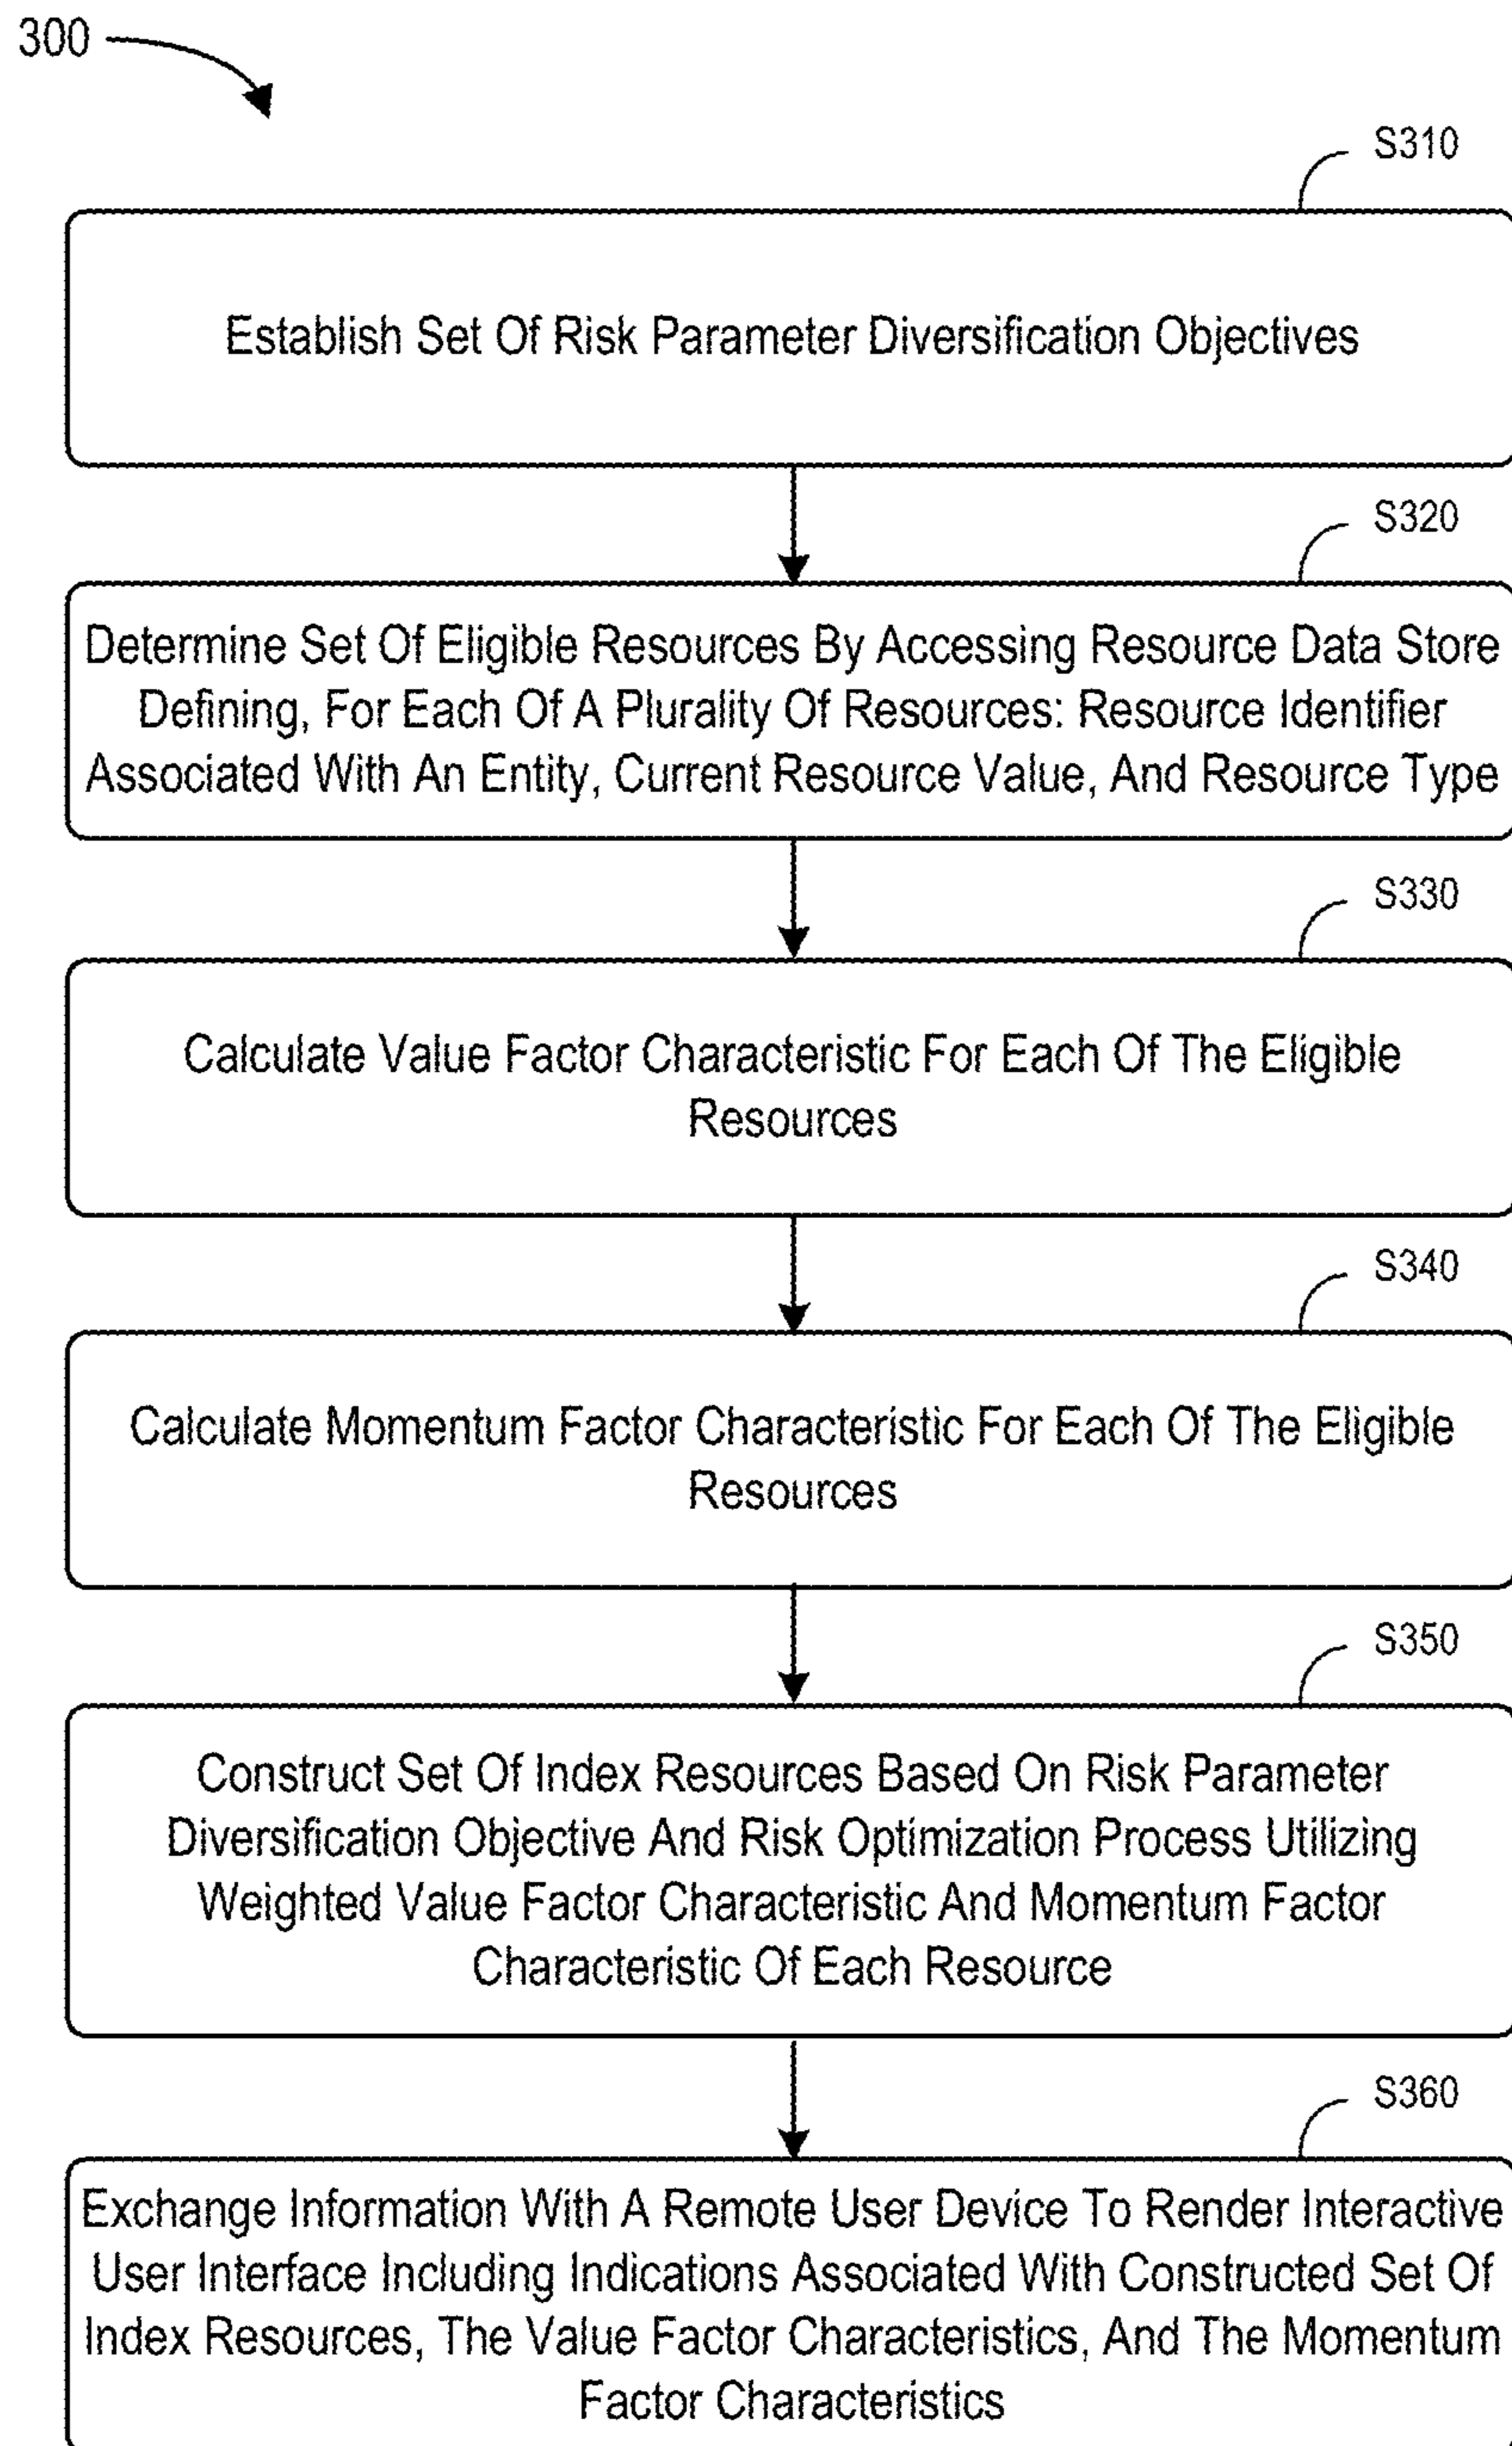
300

S310

Establish Set Of Risk Parameter Diversification Objectives

S320

Determine Set Of Eligible Resources By Accessing Resource Data Store Defining, For Each Of A Plurality Of Resources: Resource Identifier Associated With An Entity, Current Resource Value, And Resource Type

S330

Calculate Value Factor Characteristic For Each Of The Eligible Resources

S340

Calculate Momentum Factor Characteristic For Each Of The Eligible Resources

S350

Construct Set Of Index Resources Based On Risk Parameter Diversification Objective And Risk Optimization Process Utilizing Weighted Value Factor Characteristic And Momentum Factor Characteristic Of Each Resource

S360

Exchange Information With A Remote User Device To Render Interactive User Interface Including Indications Associated With Constructed Set Of Index Resources, The Value Factor Characteristics, And The Momentum Factor Characteristics